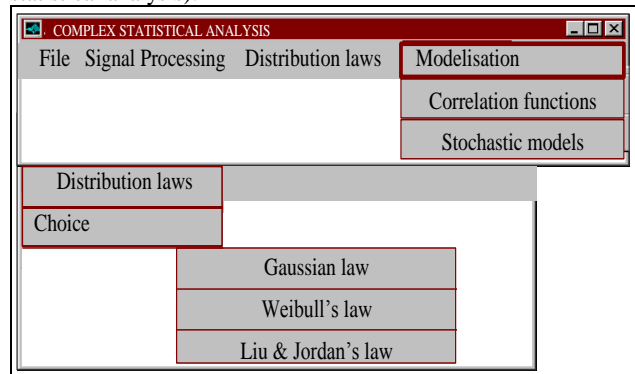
COMPLEX STATISTICAL ANALYSIS

File Signal Processing Distribution laws Modelisation

Correlation functions

Stochastic models

Distribution laws

Choice

Gaussian law

Weibull’s law

Liu & Jordan’s law